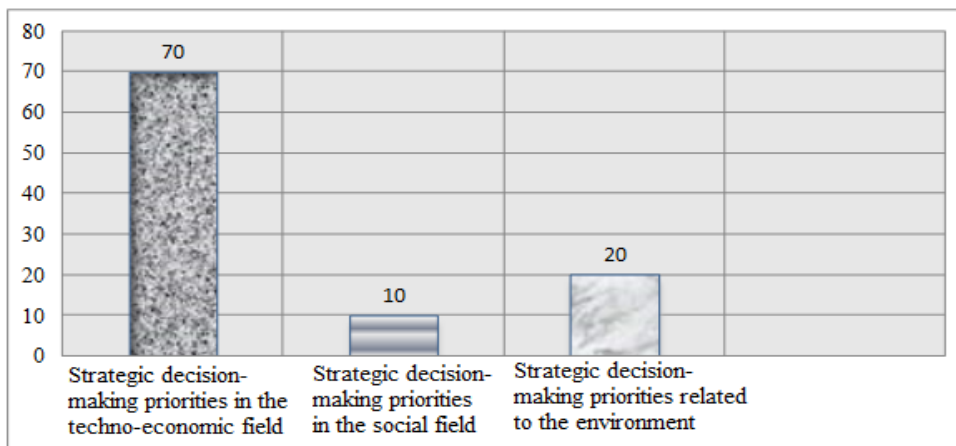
80
70
60
50
40
30
20
10
0

70

10

20

Strategic decision-making priorities in the techno-economic field

Strategic decision-making priorities in the social field

Strategic decision-making priorities related to the environment